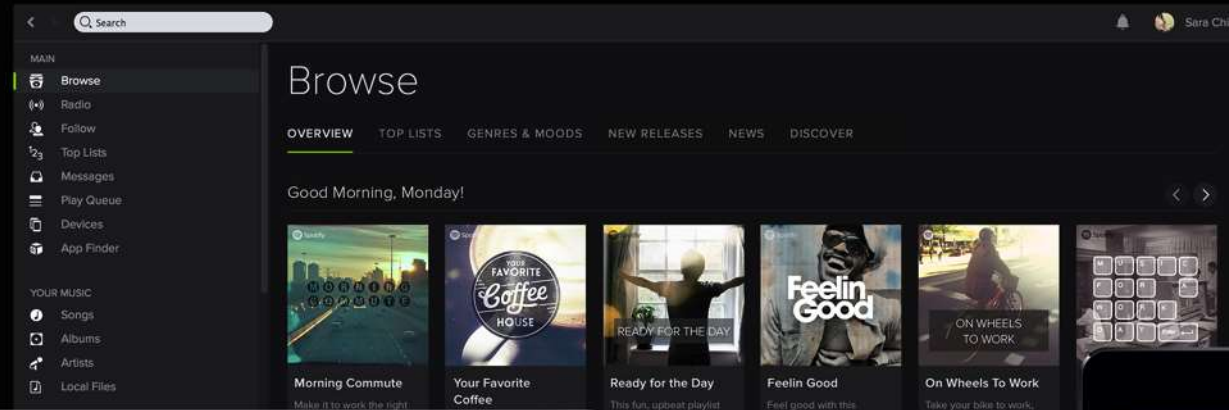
Search

Sara Chi

MAIN

Browse

Radio

Follow

Top Lists

Messages

Play Queue

Devices

App Finder

YOUR MUSIC

Songs

Albums

Artists

Local Files

Browse

OVERVIEW TOP LISTS GENRES & MOODS NEW RELEASES NEWS DISCOVER

Good Morning, Monday!

MORNING COMMUTE

YOUR FAVORITE Coffee HOUSE

READY FOR THE DAY

Feelin Good

ON WHEELS TO WORK

MUSIC FOR WORK

Morning Commute
Make it to work the right

Your Favorite Coffee

Ready for the Day
This fun, upbeat playlist

Feelin Good
Feel good with this

On Wheels To Work
Take your bike to work,